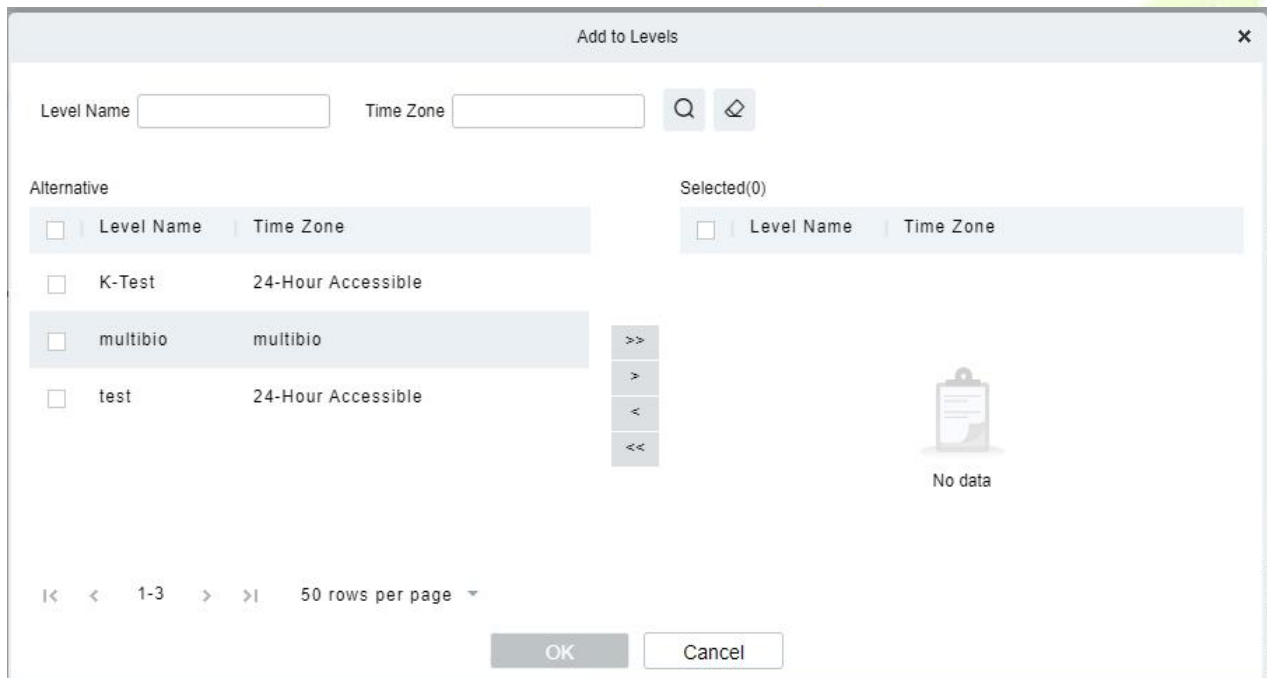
Add to Levels ×

Level Name Time Zone

Alternative

| Level Name | Time Zone |
|---|---|
| K-Test | 24-Hour Accessible |
| multibio | multibio |
| test | 24-Hour Accessible |

>>
>
<
<<

Selected(0)

| Level Name | Time Zone |
|---|---|

No data

|< < 1-3 > >| 50 rows per page

OK Cancel